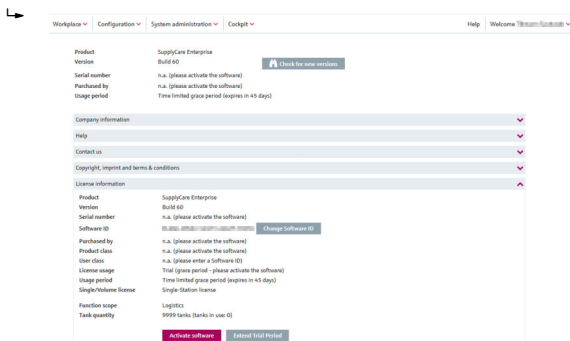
Workplace ∨ Configuration ∨ System administration ∨ Cockpit ∨

Help Welcome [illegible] ∨

Product SupplyCare Enterprise
Version Build 60
Check for new versions

Serial number n.a. (please activate the software)
Purchased by n.a. (please activate the software)
Usage period Time limited grace period (expires in 45 days)

Company information

Help

Contact us

Copyright, imprint and terms & conditions

License information

Product SupplyCare Enterprise
Version Build 60
Serial number n.a. (please activate the software)
Software ID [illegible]
Change Software ID
Purchased by n.a. (please activate the software)
Product class n.a. (please activate the software)
User class n.a. (please enter a Software ID)
License usage Trial (grace period - please activate the software)
Usage period Time limited grace period (expires in 45 days)
Single/Volume license Single-Station license

Function scope Logistics
Tank quantity 9999 tanks (tanks in use: 0)

Activate software
Extend Trial Period